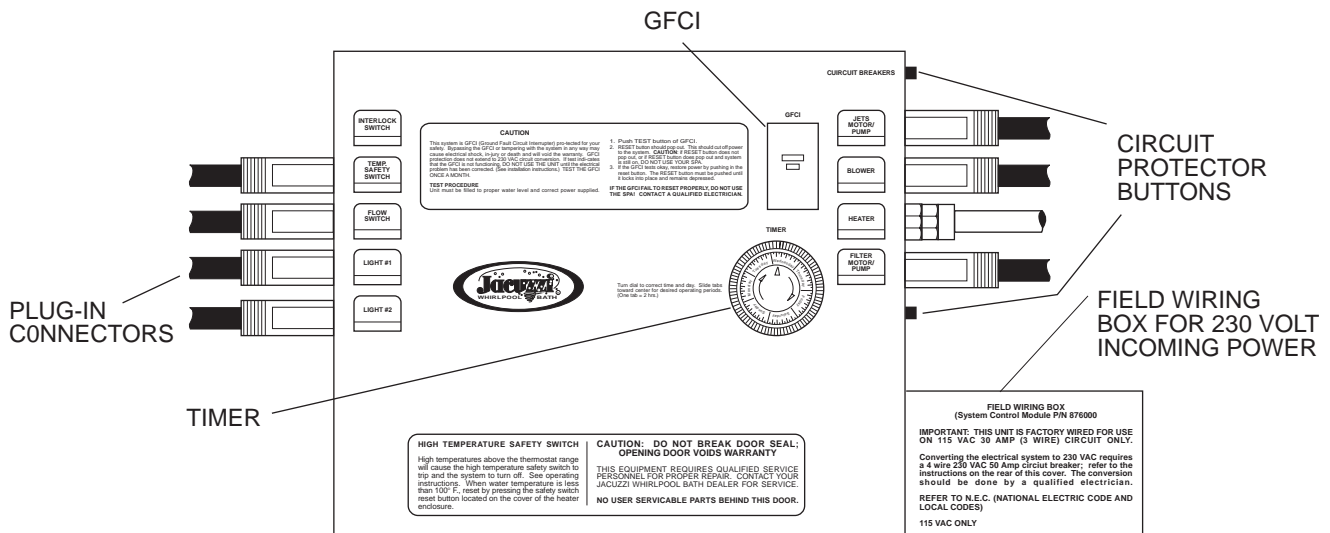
GFCI

CUIRCUIT BREAKERS

INTERLOCK SWITCH

TEMP. SAFETY SWITCH

FLOW SWITCH

LIGHT #1

LIGHT #2

CAUTION

This system is GFCI (Ground Fault Circuit Interrupter) pro-tected for your safety. Bypassing the GFCI or tampering with the system in any way may cause electrical shock, in-jury or death and will void the warranty. GFCI protection does not extend to 230 VAC circuit conversion. If test indi-cates that the GFCI is not functioning, DO NOT USE THE UNIT until the electrical problem has been corrected. (See installation instructions.) TEST THE GFCI ONCE A MONTH.

TEST PROCEDURE
Unit must be filled to proper water level and correct power supplied.

1. Push TEST button of GFCI.
2. RESET button should pop out. This should cut off power to the system. CAUTION: If RESET button does not pop out, or if RESET button does pop out and system is still on, DO NOT USE YOUR SPA.
3. If the GFCI tests okay, restore power by pushing in the reset button. The RESET button must be pushed until it locks into place and remains depressed.

IF THE GFCI FAIL TO RESET PROPERLY, DO NOT USE THE SPA! CONTACT A QUALIFIED ELECTRICIAN.

GFCI

JETS MOTOR/ PUMP

BLOWER

HEATER

FILTER MOTOR/ PUMP

TIMER

Jacuzzi WHIRLPOOL BATH

Turn dial to correct time and day. Slide tabs toward center for desired operating periods. (One tab = 2 hrs.)

CIRCUIT PROTECTOR BUTTONS

PLUG-IN C0NNECTORS

FIELD WIRING BOX FOR 230 VOLT INCOMING POWER

TIMER

HIGH TEMPERATURE SAFETY SWITCH

High temperatures above the thermostat range will cause the high temperature safety switch to trip and the system to turn off. See operating instructions. When water temperature is less than 100° F., reset by pressing the safety switch reset button located on the cover of the heater enclosure.

CAUTION: DO NOT BREAK DOOR SEAL; OPENING DOOR VOIDS WARRANTY

THIS EQUIPMENT REQUIRES QUALIFIED SERVICE PERSONNEL FOR PROPER REPAIR. CONTACT YOUR JACUZZI WHIRLPOOL BATH DEALER FOR SERVICE.

NO USER SERVICABLE PARTS BEHIND THIS DOOR.

FIELD WIRING BOX
(System Control Module P/N 876000

IMPORTANT: THIS UNIT IS FACTORY WIRED FOR USE ON 115 VAC 30 AMP (3 WIRE) CIRCUIT ONLY.

Converting the electrical system to 230 VAC requires a 4 wire 230 VAC 50 Amp circiut breaker; refer to the instructions on the rear of this cover. The conversion should be done by a qualified electrician.

REFER TO N.E.C. (NATIONAL ELECTRIC CODE AND LOCAL CODES)

115 VAC ONLY